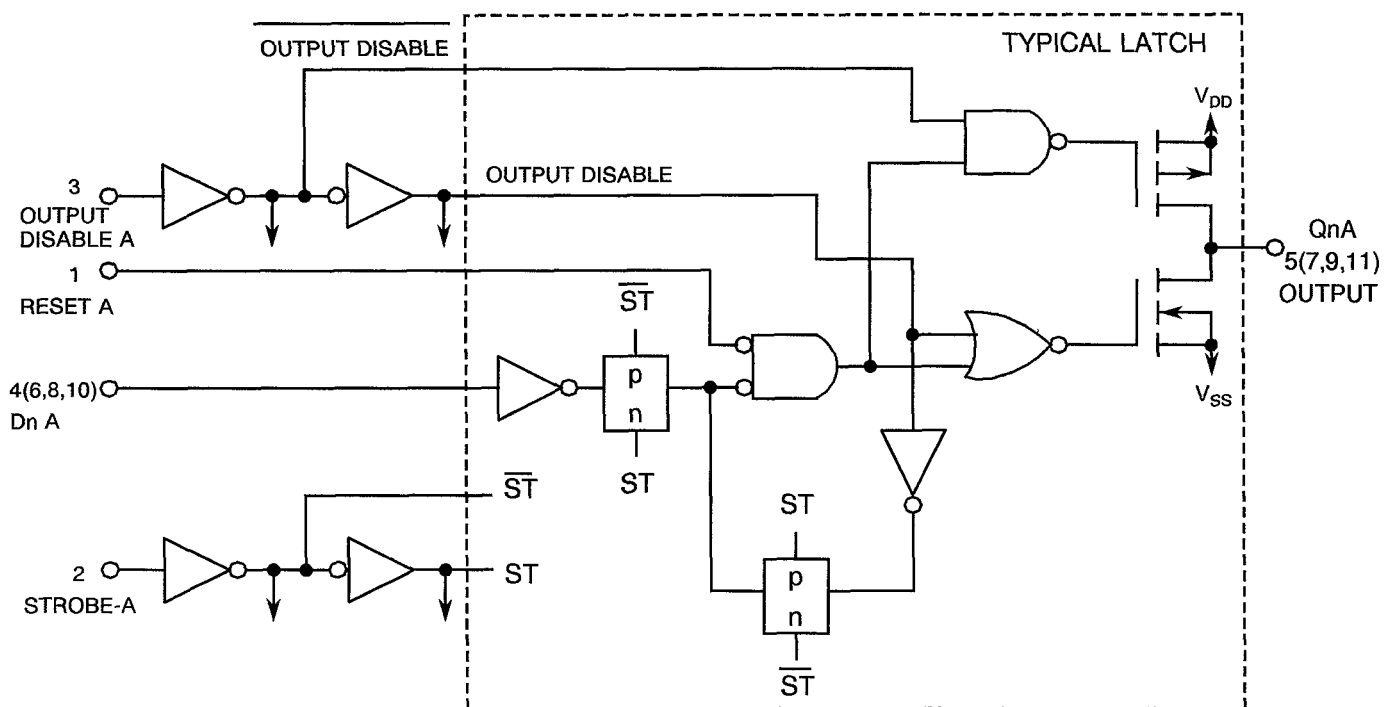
$\overline{\text{OUTPUT DISABLE}}$

TYPICAL LATCH

$V_{DD}$

3
OUTPUT
DISABLE A

OUTPUT DISABLE

1
RESET A

QnA
5(7,9,11)
OUTPUT

$\overline{ST}$

p
n

ST

4(6,8,10)
Dn A

$V_{SS}$

$\overline{ST}$

ST

2
STROBE-A

ST

p
n

$\overline{ST}$